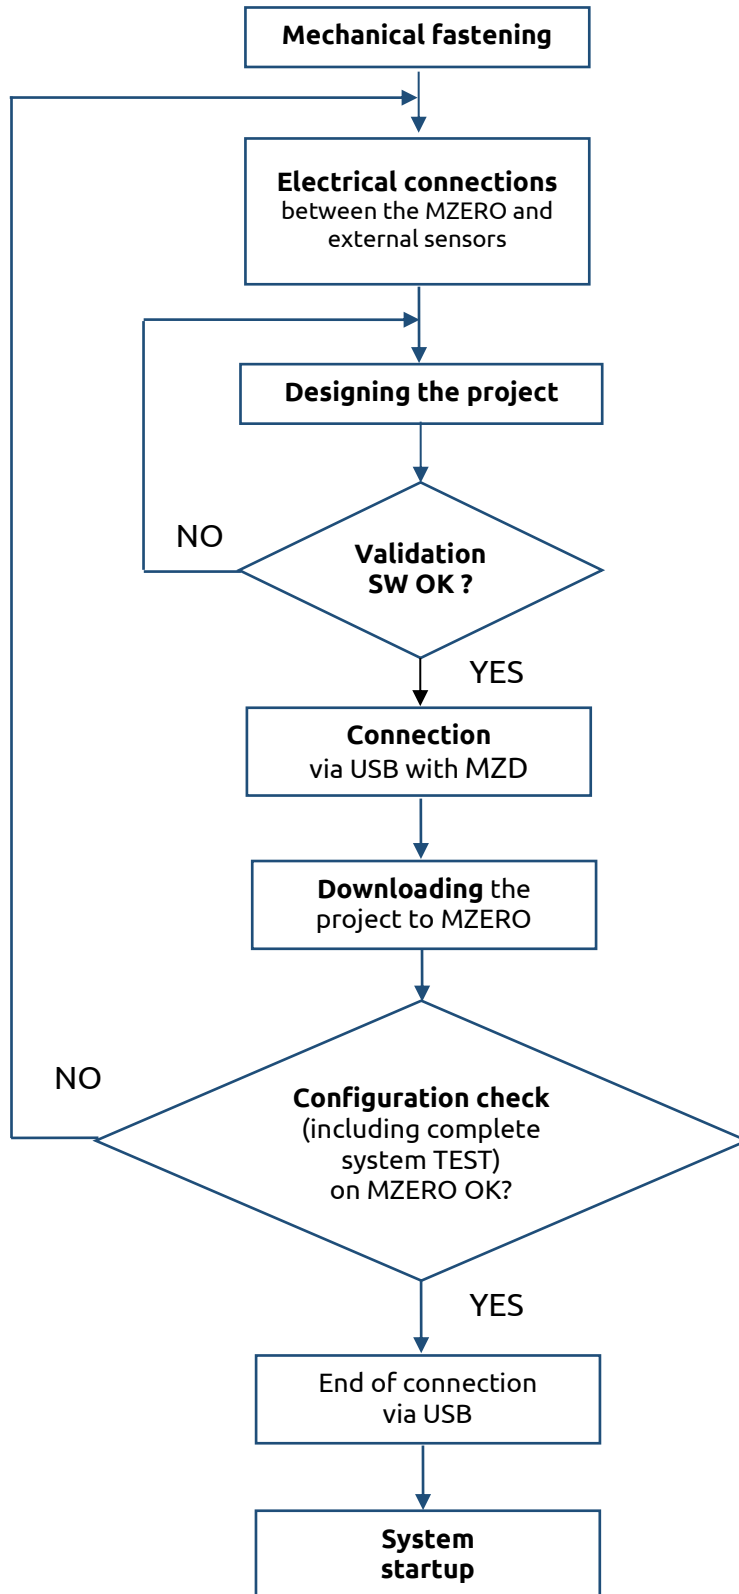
Mechanical fastening

Electrical connections between the MZERO and external sensors

Designing the project

NO

Validation SW OK ?

YES

Connection via USB with MZD

Downloading the project to MZERO

NO

Configuration check (including complete system TEST) on MZERO OK?

YES

End of connection via USB

System startup